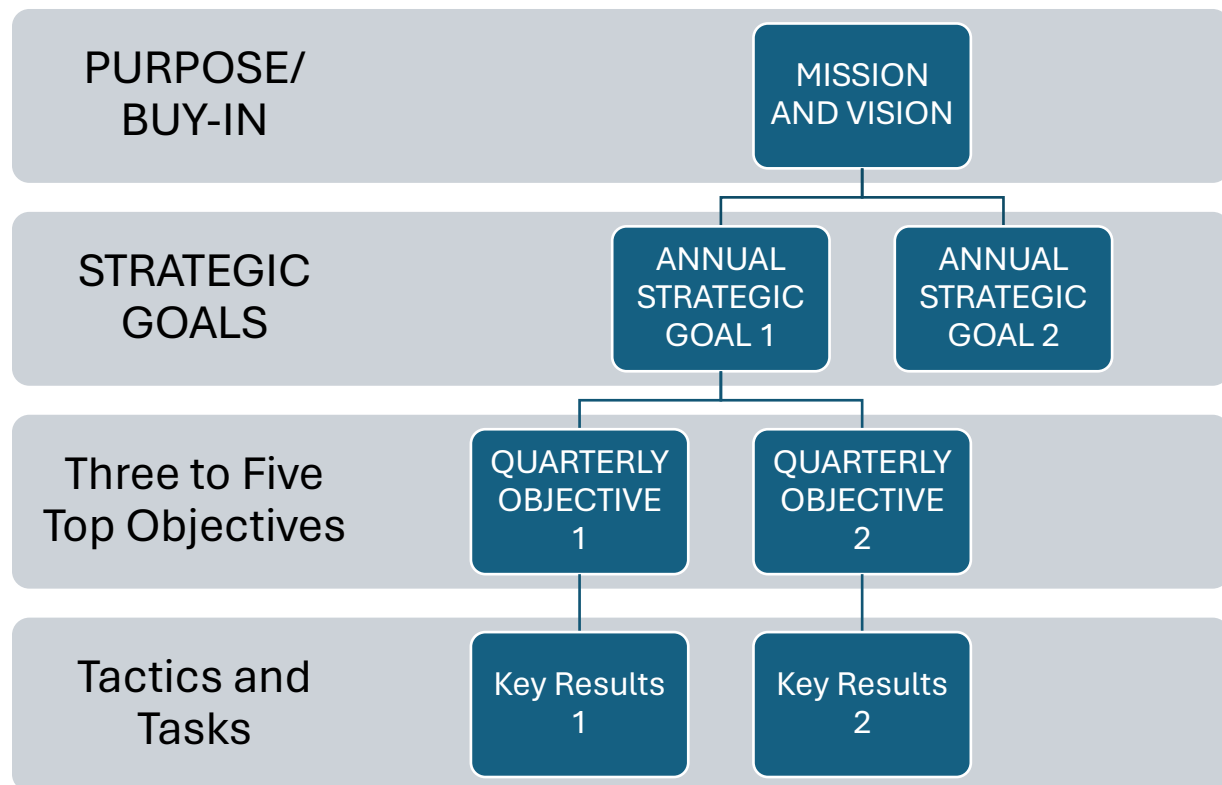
PURPOSE/ BUY-IN

MISSION AND VISION

STRATEGIC GOALS

ANNUAL STRATEGIC GOAL 1

ANNUAL STRATEGIC GOAL 2

Three to Five Top Objectives

QUARTERLY OBJECTIVE 1

QUARTERLY OBJECTIVE 2

Tactics and Tasks

Key Results 1

Key Results 2